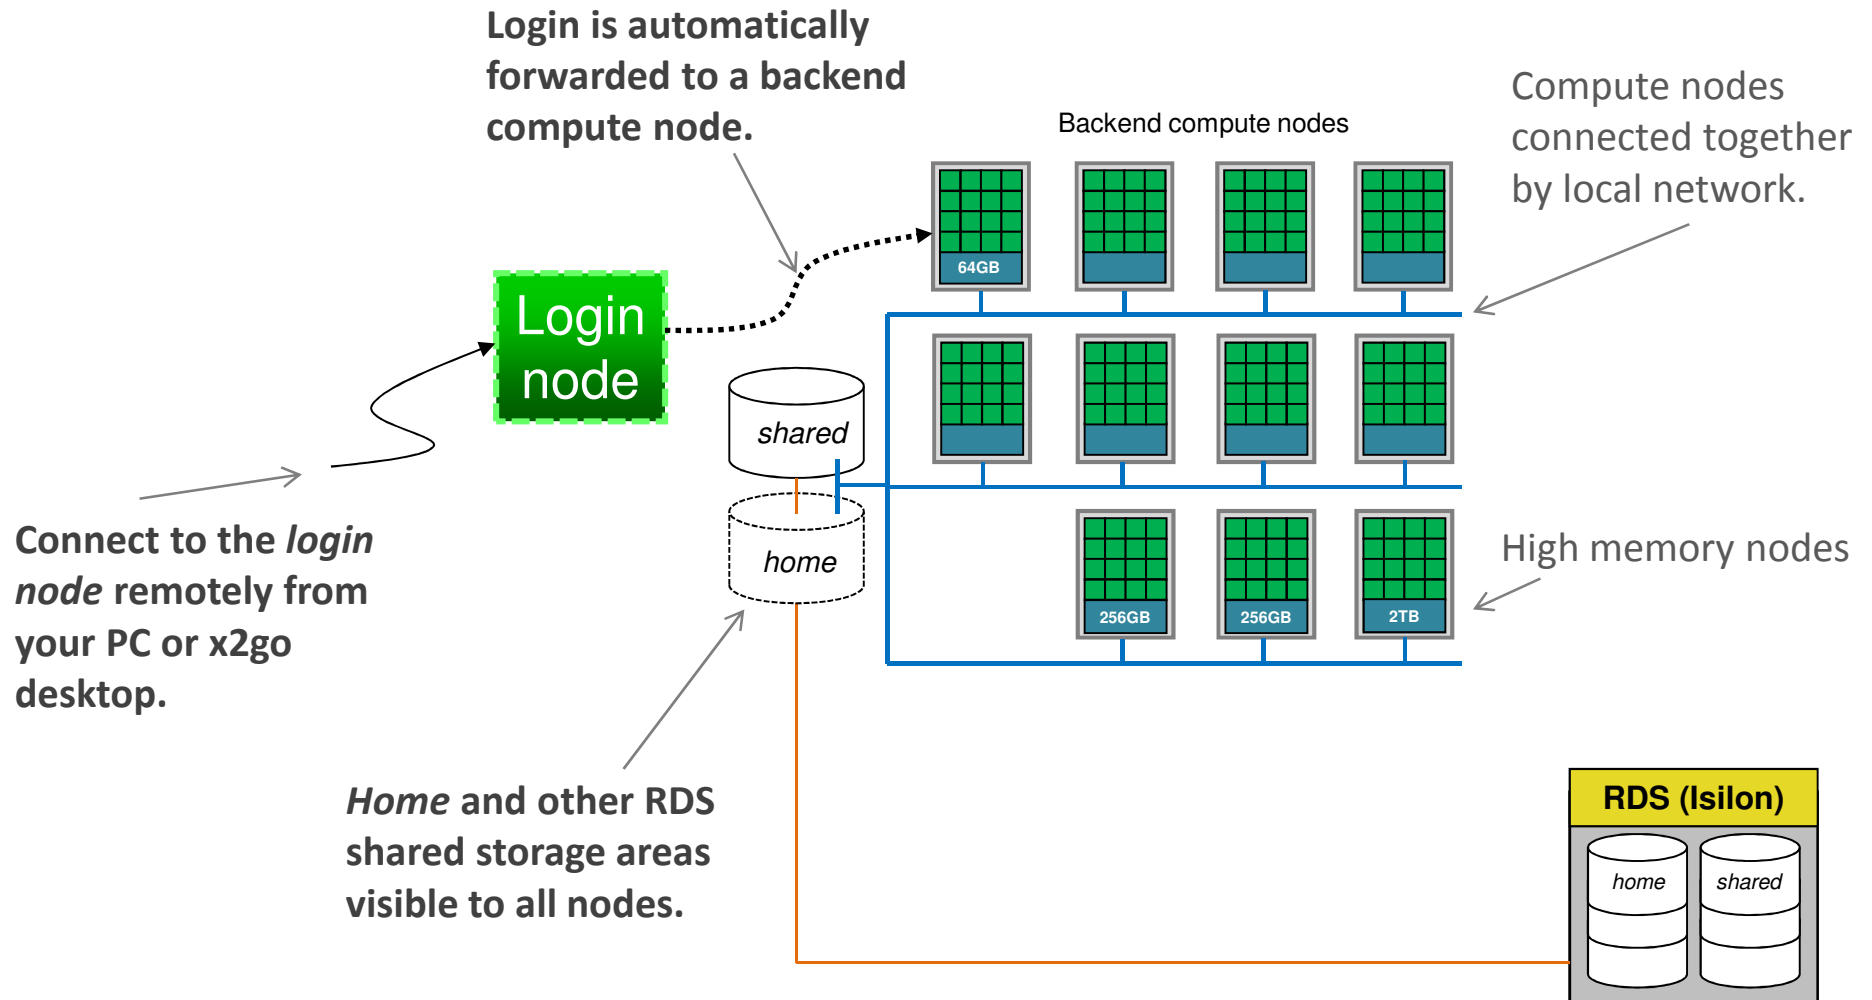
Login is automatically forwarded to a backend compute node.

Backend compute nodes

Compute nodes connected together by local network.

64GB

Login node

shared

home

Connect to the *login node* remotely from your PC or x2go desktop.

256GB

256GB

2TB

High memory nodes

*Home* and other RDS shared storage areas visible to all nodes.

RDS (Isilon)

home

shared